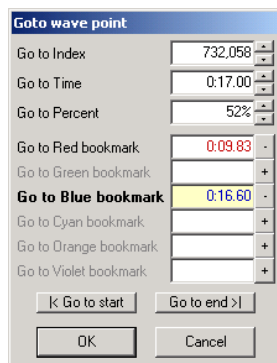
Goto wave point

Go to Index 732,058

Go to Time 0:17.00

Go to Percent 52%

Go to Red bookmark 0:09.83 -

Go to Green bookmark +

Go to Blue bookmark 0:16.60 -

Go to Cyan bookmark +

Go to Orange bookmark +

Go to Violet bookmark +

|< Go to start

Go to end >|

OK

Cancel